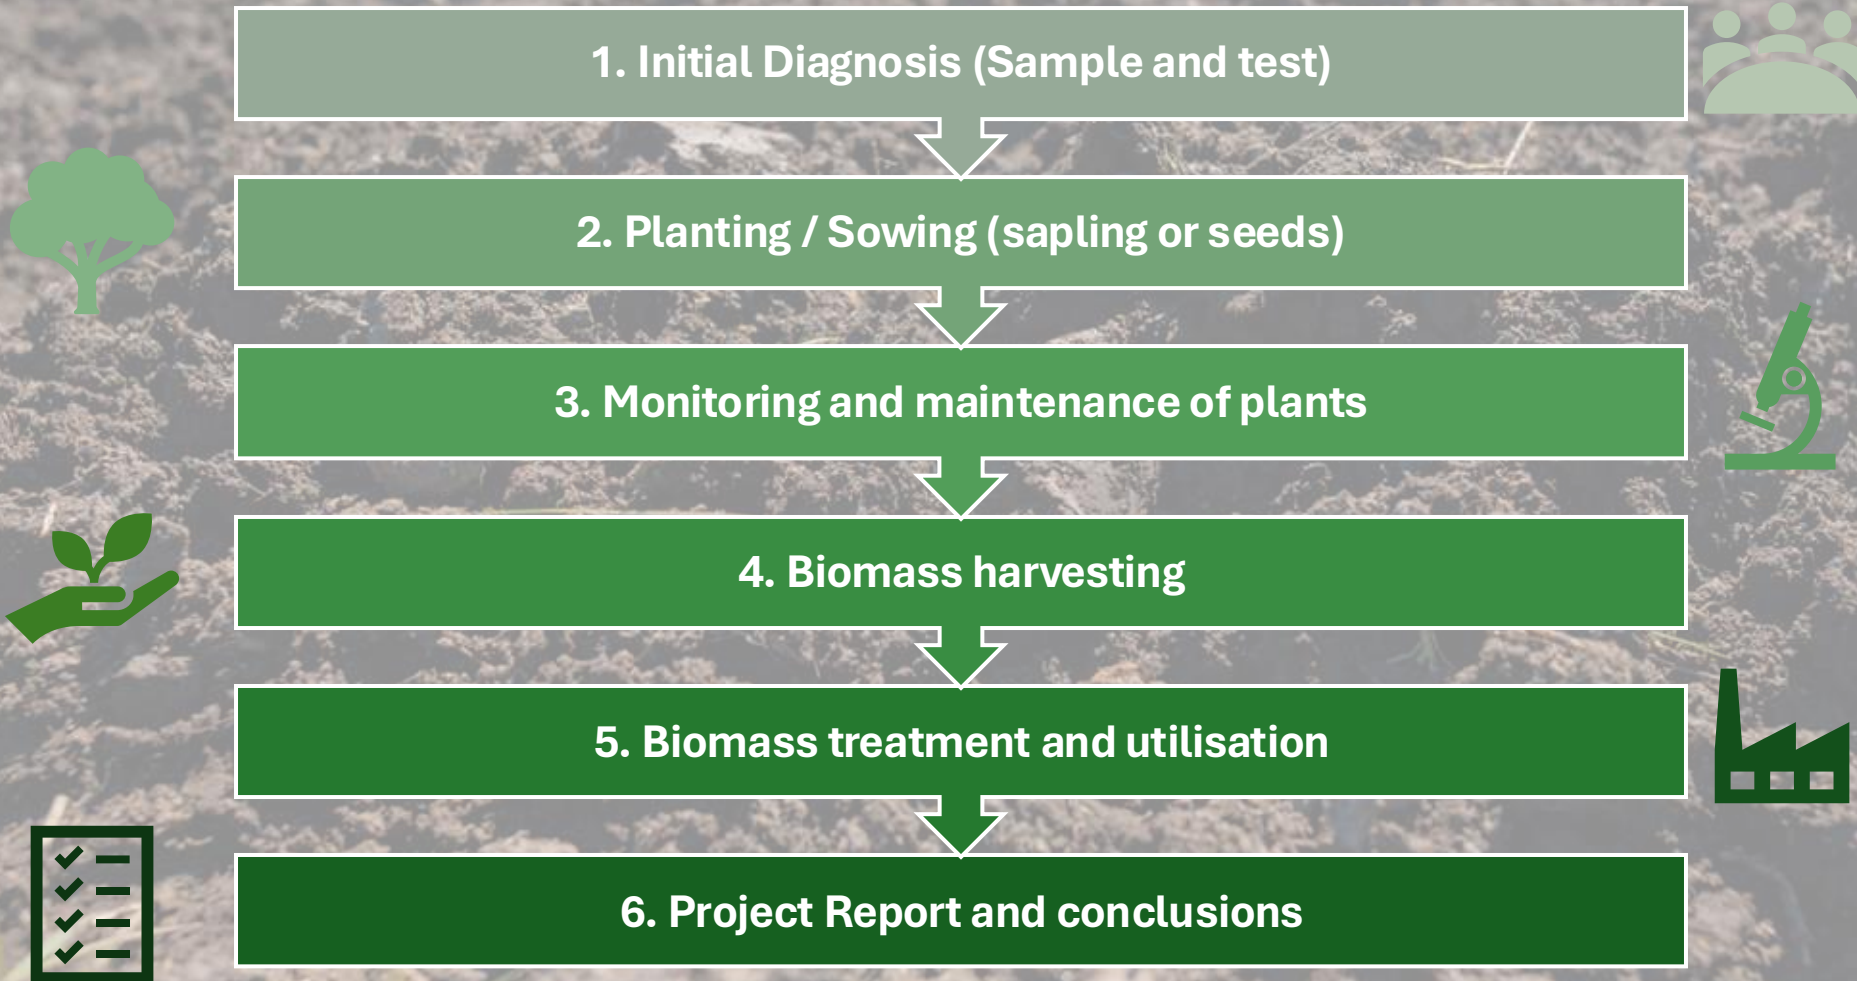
1. Initial Diagnosis (Sample and test)

2. Planting / Sowing (sapling or seeds)

3. Monitoring and maintenance of plants

4. Biomass harvesting

5. Biomass treatment and utilisation

6. Project Report and conclusions